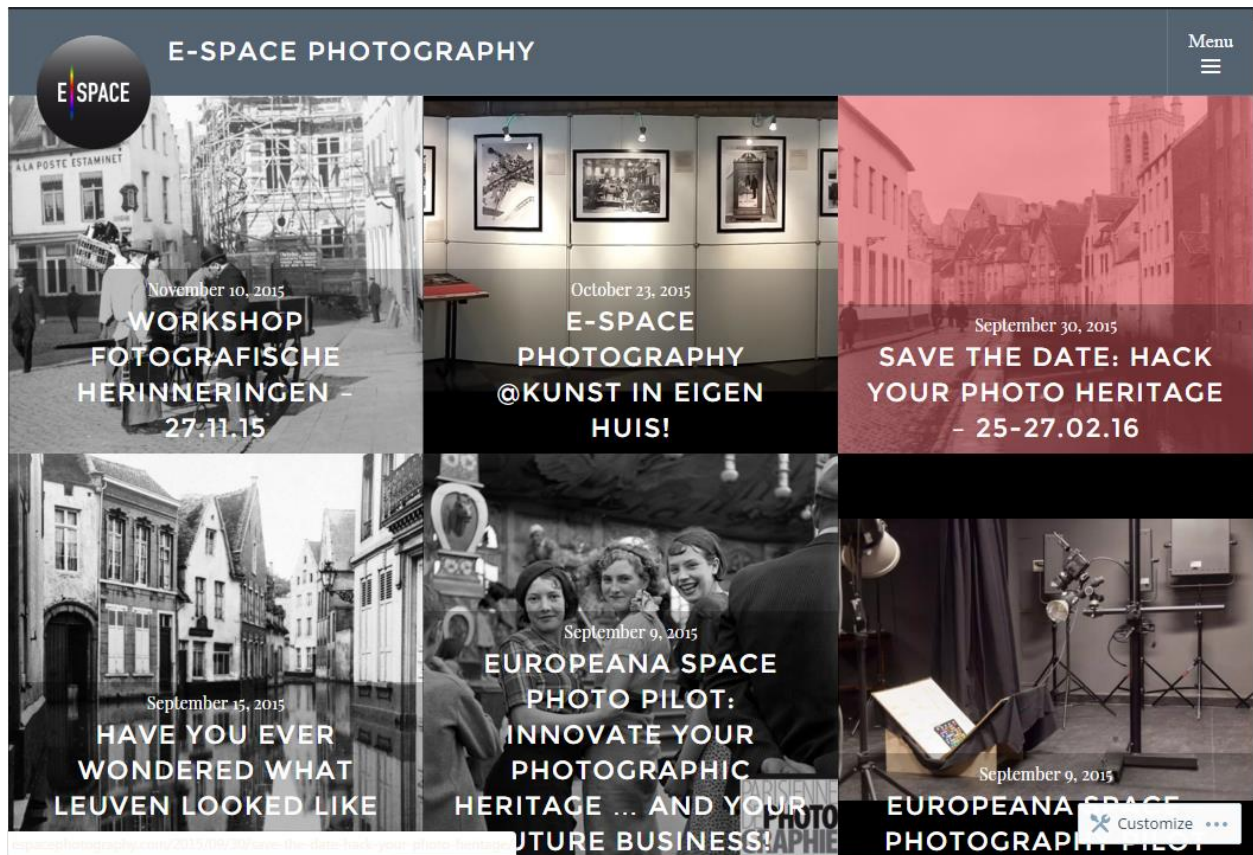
E-SPACE PHOTOGRAPHY

Menu

E SPACE

A LA POSTE ESTAMINET

November 10, 2015
WORKSHOP FOTOGRAFISCHE HERINNERINGEN – 27.11.15

October 23, 2015
E-SPACE PHOTOGRAPHY @KUNST IN EIGEN HUIS!

September 30, 2015
SAVE THE DATE: HACK YOUR PHOTO HERITAGE – 25-27.02.16

September 15, 2015
HAVE YOU EVER WONDERED WHAT LEUVEN LOOKED LIKE

September 9, 2015
EUROPEANA SPACE PHOTO PILOT: INNOVATE YOUR PHOTOGRAPHIC HERITAGE … AND YOUR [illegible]UTURE BUSINESS!

September 9, 2015
EUROPEANA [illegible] PHOTOGRAP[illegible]

espacephotography.com/2015/09/30/save-the-date-hack-your-photo-heritage

Customize •••